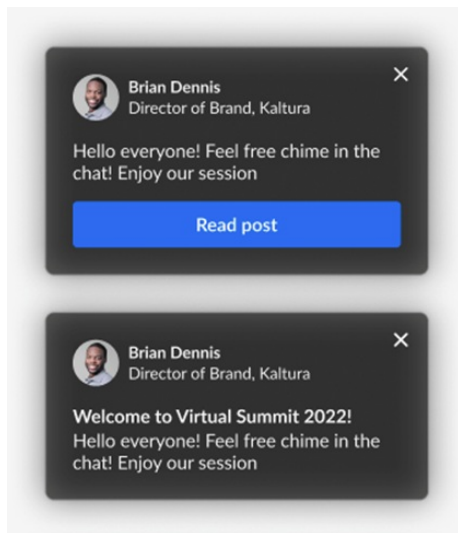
Brian Dennis
Director of Brand, Kaltura

×

Hello everyone! Feel free chime in the chat! Enjoy our session

Read post

Brian Dennis
Director of Brand, Kaltura

×

Welcome to Virtual Summit 2022!
Hello everyone! Feel free chime in the chat! Enjoy our session